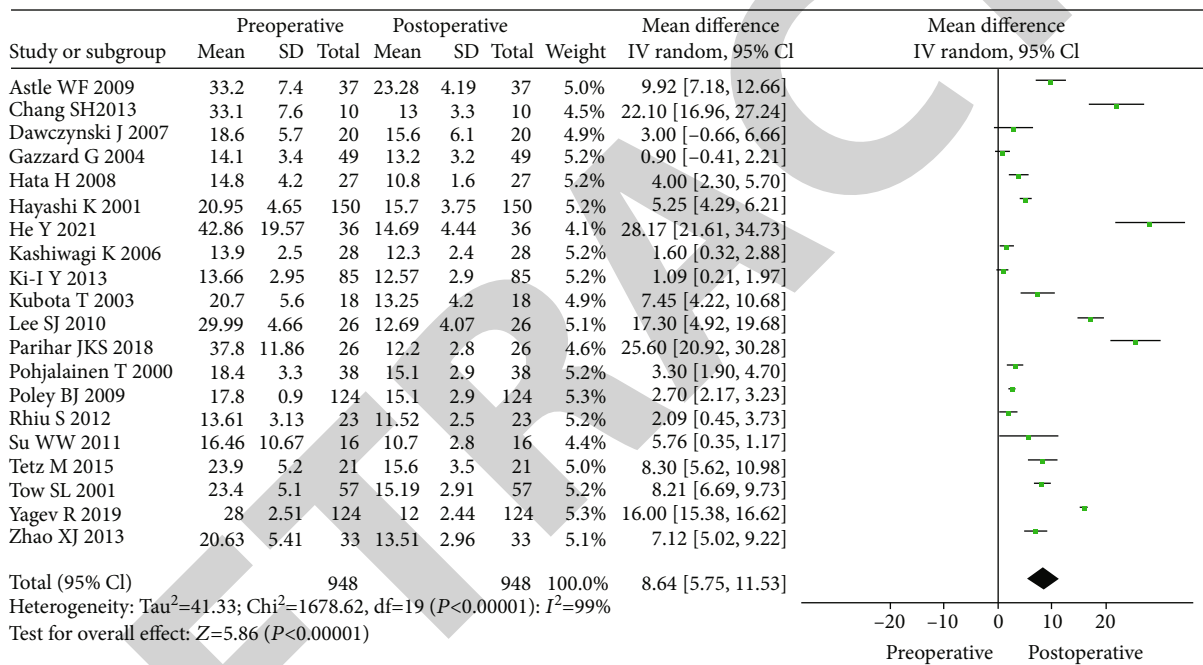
| Study or subgroup | Preoperative Mean | Preoperative SD | Preoperative Total | Postoperative Mean | Postoperative SD | Postoperative Total | Weight | Mean difference IV random, 95% Cl |
|---|---|---|---|---|---|---|---|---|
| Astle WF 2009 | 33.2 | 7.4 | 37 | 23.28 | 4.19 | 37 | 5.0% | 9.92 [7.18, 12.66] |
| Chang SH2013 | 33.1 | 7.6 | 10 | 13 | 3.3 | 10 | 4.5% | 22.10 [16.96, 27.24] |
| Dawczynski J 2007 | 18.6 | 5.7 | 20 | 15.6 | 6.1 | 20 | 4.9% | 3.00 [−0.66, 6.66] |
| Gazzard G 2004 | 14.1 | 3.4 | 49 | 13.2 | 3.2 | 49 | 5.2% | 0.90 [−0.41, 2.21] |
| Hata H 2008 | 14.8 | 4.2 | 27 | 10.8 | 1.6 | 27 | 5.2% | 4.00 [2.30, 5.70] |
| Hayashi K 2001 | 20.95 | 4.65 | 150 | 15.7 | 3.75 | 150 | 5.2% | 5.25 [4.29, 6.21] |
| He Y 2021 | 42.86 | 19.57 | 36 | 14.69 | 4.44 | 36 | 4.1% | 28.17 [21.61, 34.73] |
| Kashiwagi K 2006 | 13.9 | 2.5 | 28 | 12.3 | 2.4 | 28 | 5.2% | 1.60 [0.32, 2.88] |
| Ki-I Y 2013 | 13.66 | 2.95 | 85 | 12.57 | 2.9 | 85 | 5.2% | 1.09 [0.21, 1.97] |
| Kubota T 2003 | 20.7 | 5.6 | 18 | 13.25 | 4.2 | 18 | 4.9% | 7.45 [4.22, 10.68] |
| Lee SJ 2010 | 29.99 | 4.66 | 26 | 12.69 | 4.07 | 26 | 5.1% | 17.30 [4.92, 19.68] |
| Parihar JKS 2018 | 37.8 | 11.86 | 26 | 12.2 | 2.8 | 26 | 4.6% | 25.60 [20.92, 30.28] |
| Pohjalainen T 2000 | 18.4 | 3.3 | 38 | 15.1 | 2.9 | 38 | 5.2% | 3.30 [1.90, 4.70] |
| Poley BJ 2009 | 17.8 | 0.9 | 124 | 15.1 | 2.9 | 124 | 5.3% | 2.70 [2.17, 3.23] |
| Rhiu S 2012 | 13.61 | 3.13 | 23 | 11.52 | 2.5 | 23 | 5.2% | 2.09 [0.45, 3.73] |
| Su WW 2011 | 16.46 | 10.67 | 16 | 10.7 | 2.8 | 16 | 4.4% | 5.76 [0.35, 1.17] |
| Tetz M 2015 | 23.9 | 5.2 | 21 | 15.6 | 3.5 | 21 | 5.0% | 8.30 [5.62, 10.98] |
| Tow SL 2001 | 23.4 | 5.1 | 57 | 15.19 | 2.91 | 57 | 5.2% | 8.21 [6.69, 9.73] |
| Yagev R 2019 | 28 | 2.51 | 124 | 12 | 2.44 | 124 | 5.3% | 16.00 [15.38, 16.62] |
| Zhao XJ 2013 | 20.63 | 5.41 | 33 | 13.51 | 2.96 | 33 | 5.1% | 7.12 [5.02, 9.22] |
| Total (95% Cl) | | | 948 | | | 948 | 100.0% | 8.64 [5.75, 11.53] |

Heterogeneity: Tau$^2$=41.33; Chi$^2$=1678.62, df=19 ($P$<0.00001): $I^2$=99%
Test for overall effect: $Z$=5.86 ($P$<0.00001)

Mean difference
IV random, 95% Cl

−20 −10 0 10 20
Preoperative Postoperative